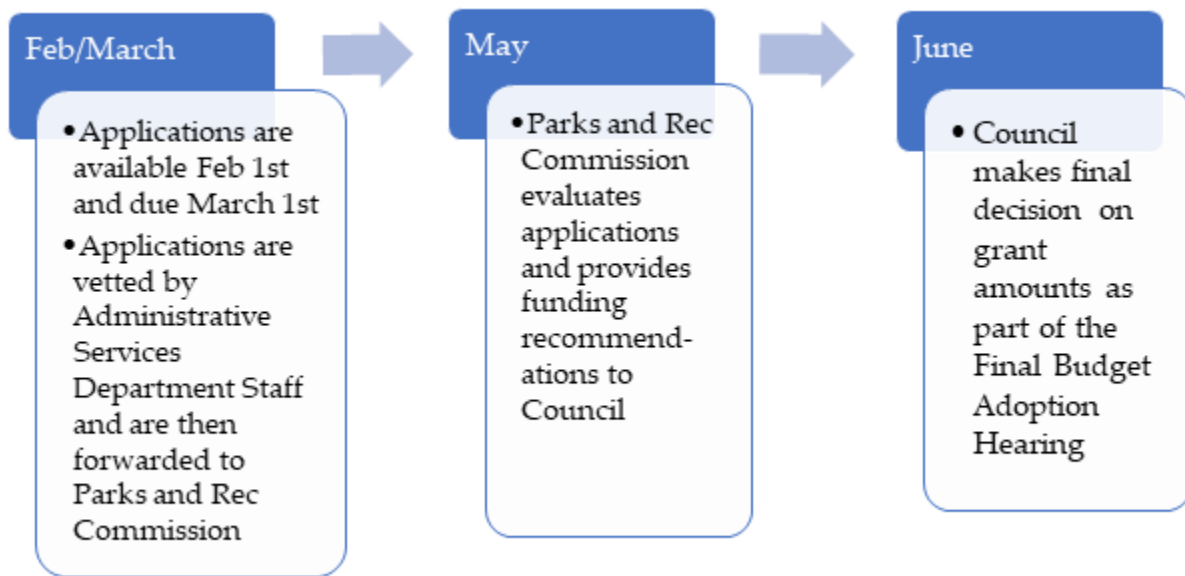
Feb/March

- Applications are available Feb 1st and due March 1st
- Applications are vetted by Administrative Services Department Staff and are then forwarded to Parks and Rec Commission

May

- Parks and Rec Commission evaluates applications and provides funding recommendations to Council

June

- Council makes final decision on grant amounts as part of the Final Budget Adoption Hearing